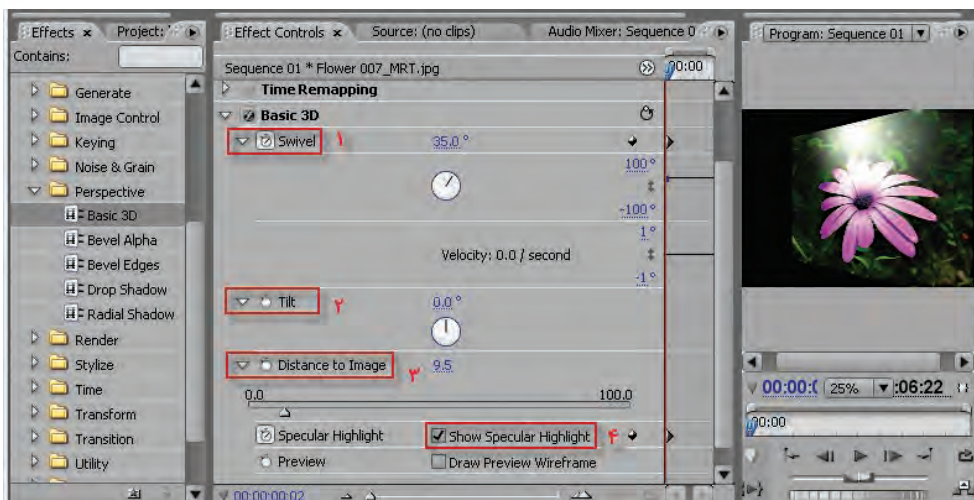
Effects × Project:

Contains:

Generate
Image Control
Keying
Noise & Grain
Perspective
Basic 3D
Bevel Alpha
Bevel Edges
Drop Shadow
Radial Shadow
Render
Stylize
Time
Transform
Transition
Utility

Effect Controls × Source: (no clips) Audio Mixer: Sequence 0

Sequence 01 * Flower 007_MRT.jpg
00:00

Time Remapping
Basic 3D
Swivel ۱ 35.0 °
100 °
-100 °
1 °
Velocity: 0.0 / second
-1 °
Tilt ۲ 0.0 °
Distance to Image ۳ 9.5
0.0 100.0
Specular Highlight
Show Specular Highlight ۴
Preview
Draw Preview Wireframe
00:00:00:02

Program: Sequence 01
00:00:( 25% 06:22
00:00